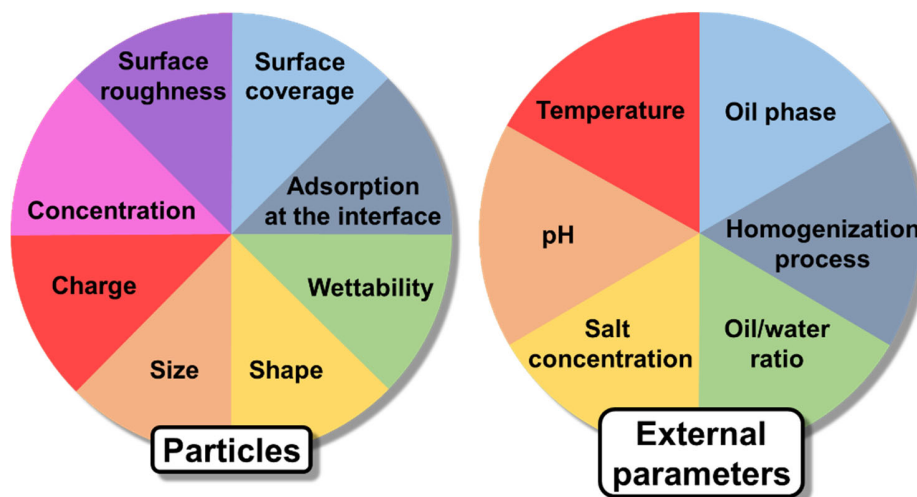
Surface roughness

Surface coverage

Adsorption at the interface

Concentration

Wettability

Charge

Size

Shape

Particles

Temperature

Oil phase

pH

Homogenization process

Salt concentration

Oil/water ratio

External parameters